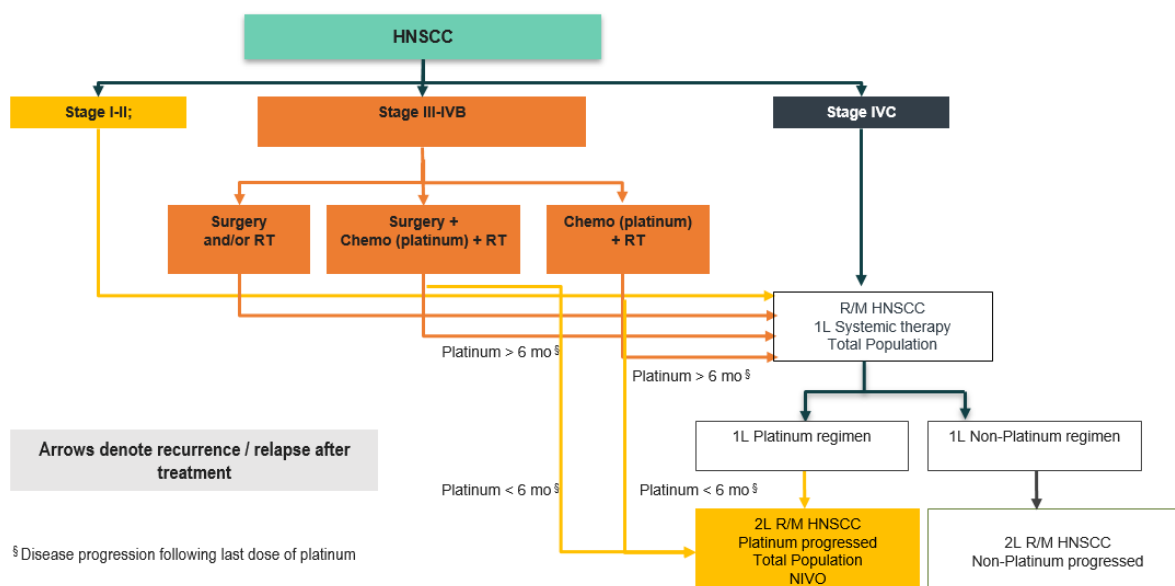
HNSCC

Stage I-II;

Stage III-IVB

Stage IVC

Surgery and/or RT

Surgery + Chemo (platinum) + RT

Chemo (platinum) + RT

R/M HNSCC
1L Systemic therapy
Total Population

Platinum > 6 mo §

Platinum > 6 mo §

1L Platinum regimen

1L Non-Platinum regimen

Arrows denote recurrence / relapse after treatment

Platinum < 6 mo §

Platinum < 6 mo §

2L R/M HNSCC
Platinum progressed
Total Population
NIVO

2L R/M HNSCC
Non-Platinum progressed

§ Disease progression following last dose of platinum